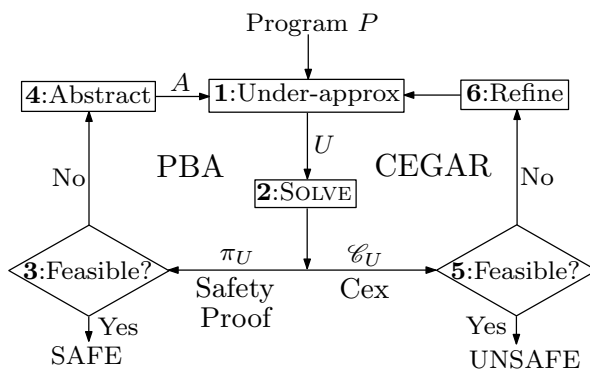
Program $P$

**4**:Abstract

$A$

**1**:Under-approx

**6**:Refine

$U$

PBA

CEGAR

No

**2**:SOLVE

No

**3**:Feasible?

$\pi_U$

Safety Proof

$\mathscr{C}_U$

Cex

**5**:Feasible?

Yes

SAFE

Yes

UNSAFE